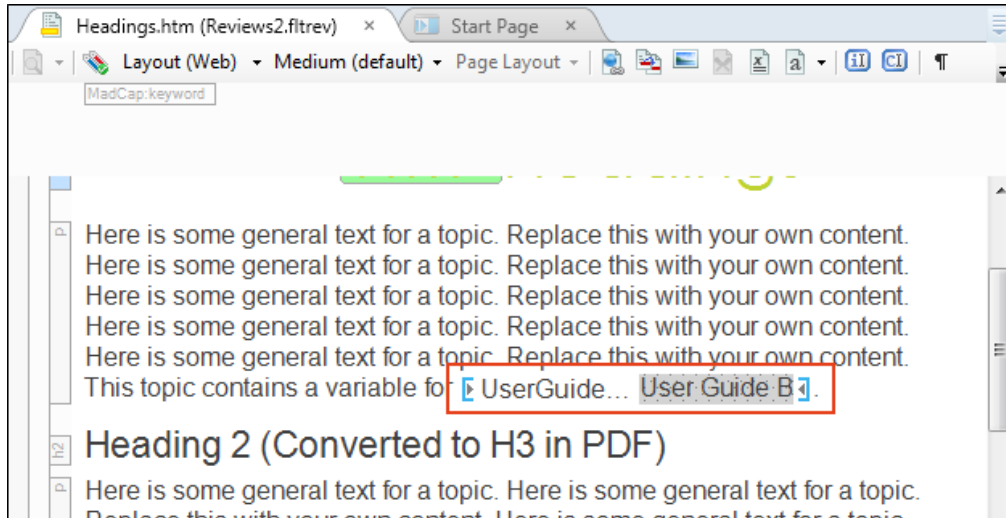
Headings.htm (Reviews2.fltrev) ×
Start Page ×

Layout (Web) ▾ Medium (default) ▾ Page Layout ▾

MadCap:keyword

p

Here is some general text for a topic. Replace this with your own content. Here is some general text for a topic. Replace this with your own content. Here is some general text for a topic. Replace this with your own content. Here is some general text for a topic. Replace this with your own content. Here is some general text for a topic. Replace this with your own content. This topic contains a variable for UserGuide… User Guide B.

h2

Heading 2 (Converted to H3 in PDF)

p

Here is some general text for a topic. Here is some general text for a topic. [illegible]